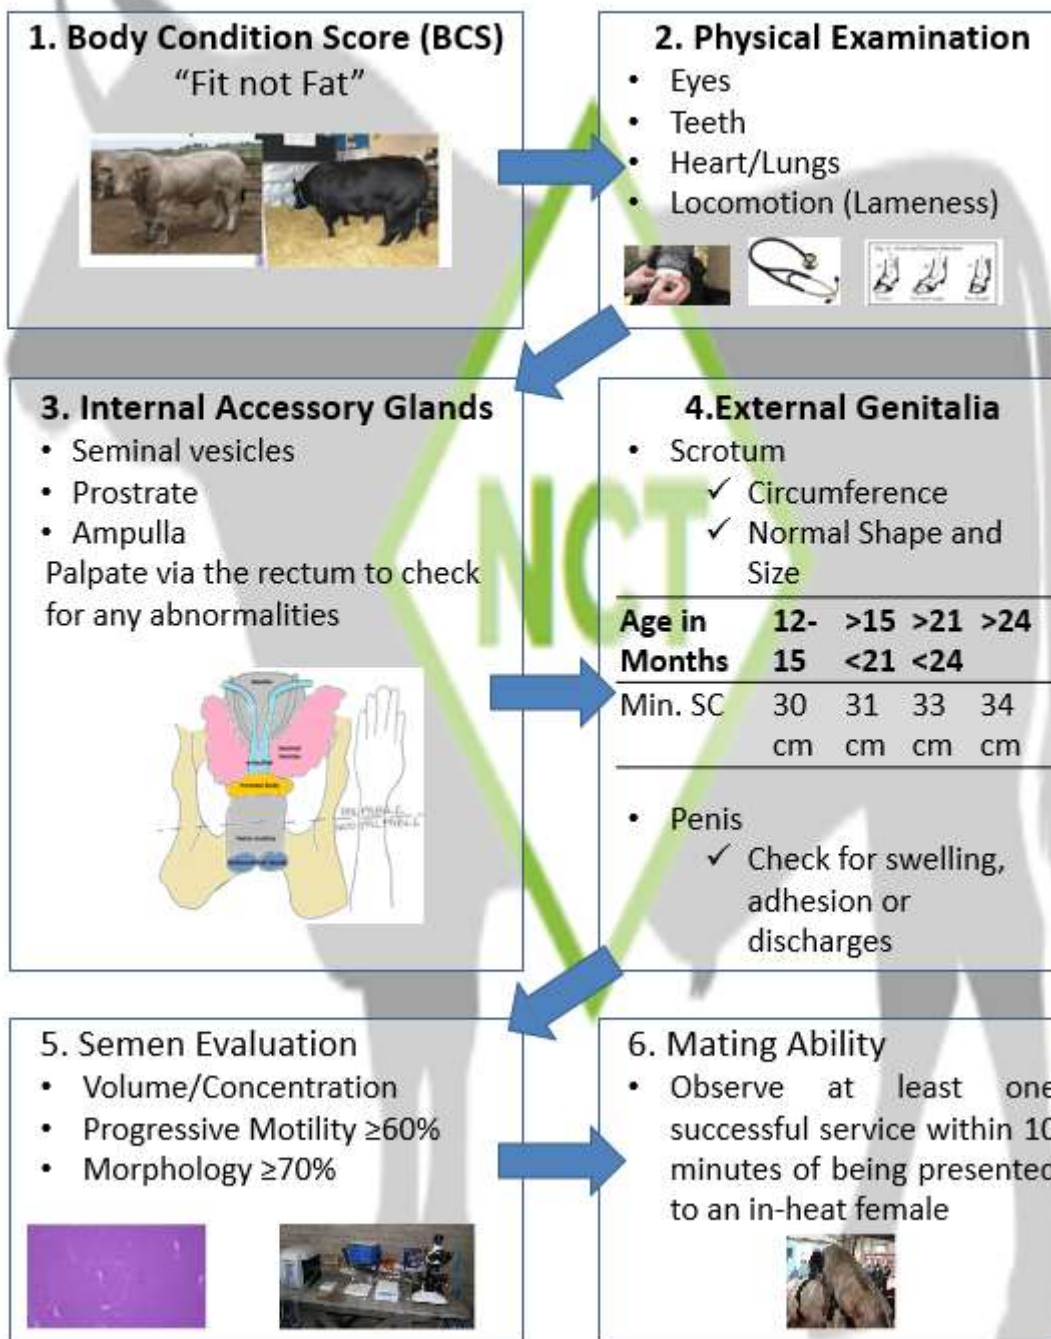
1. Body Condition Score (BCS)
"Fit not Fat"

2. Physical Examination
- Eyes
- Teeth
- Heart/Lungs
- Locomotion (Lameness)

3. Internal Accessory Glands
- Seminal vesicles
- Prostrate
- Ampulla
Palpate via the rectum to check for any abnormalities

4.External Genitalia
- Scrotum
✓ Circumference
✓ Normal Shape and Size

| Age in Months | 12-15 | >15 <21 | >21 <24 | >24 |
|---|---|---|---|---|
| Min. SC | 30 cm | 31 cm | 33 cm | 34 cm |

- Penis
✓ Check for swelling, adhesion or discharges

5. Semen Evaluation
- Volume/Concentration
- Progressive Motility ≥60%
- Morphology ≥70%

6. Mating Ability
- Observe at least one successful service within 10 minutes of being presented to an in-heat female

NCT